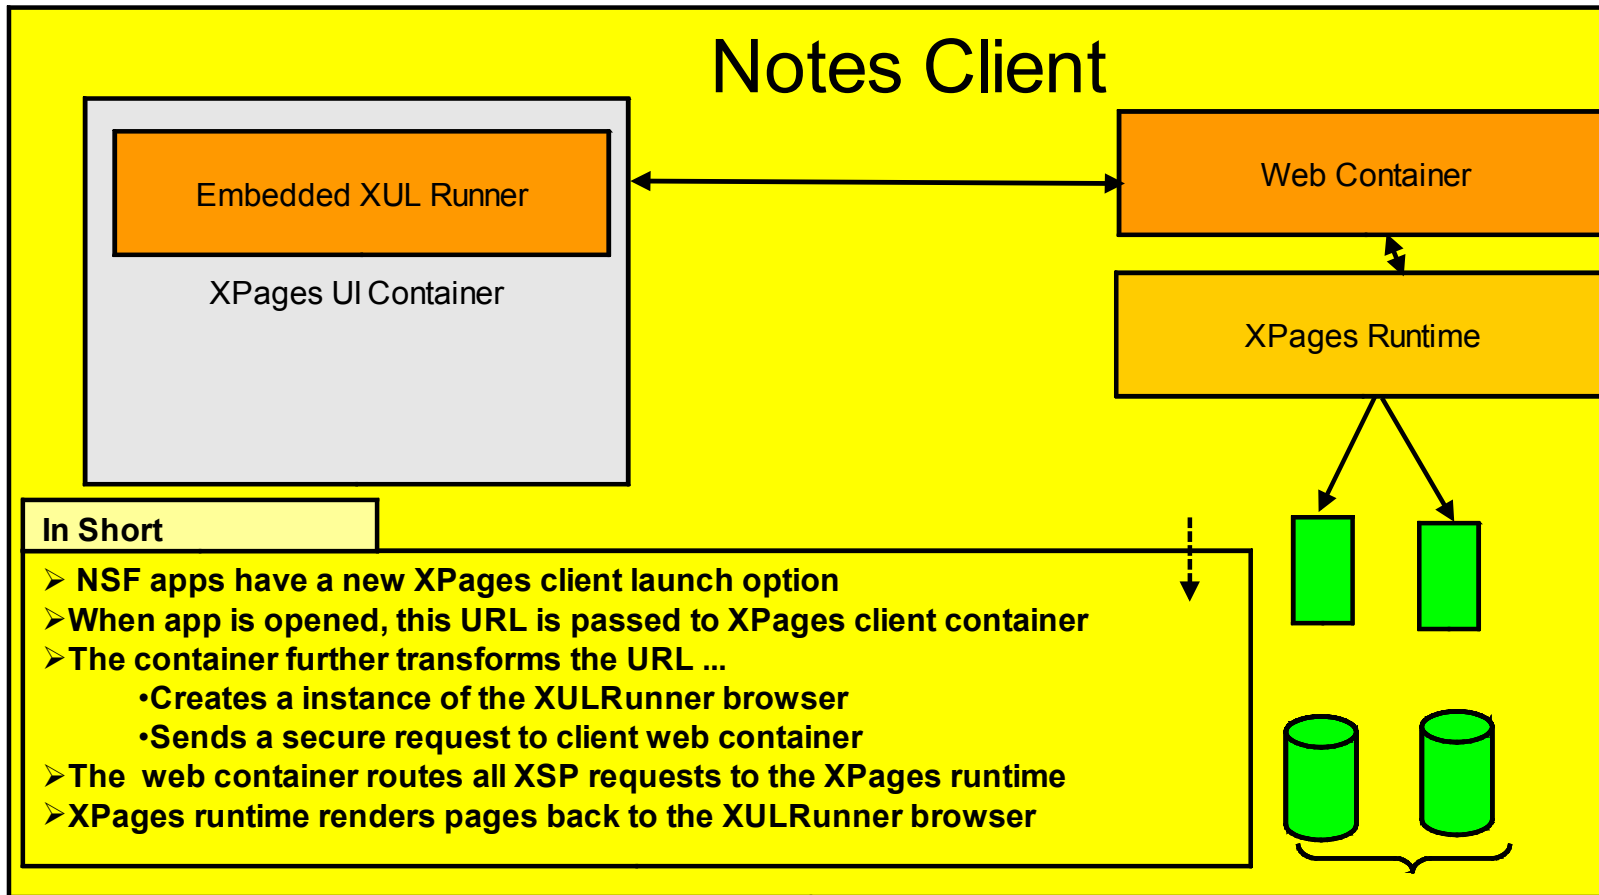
Notes Client

Embedded XUL Runner

XPages UI Container

Web Container

XPages Runtime

In Short

➢ NSF apps have a new XPages client launch option
➢When app is opened, this URL is passed to XPages client container
➢The container further transforms the URL ...
•Creates a instance of the XULRunner browser
•Sends a secure request to client web container
➢The web container routes all XSP requests to the XPages runtime
➢XPages runtime renders pages back to the XULRunner browser